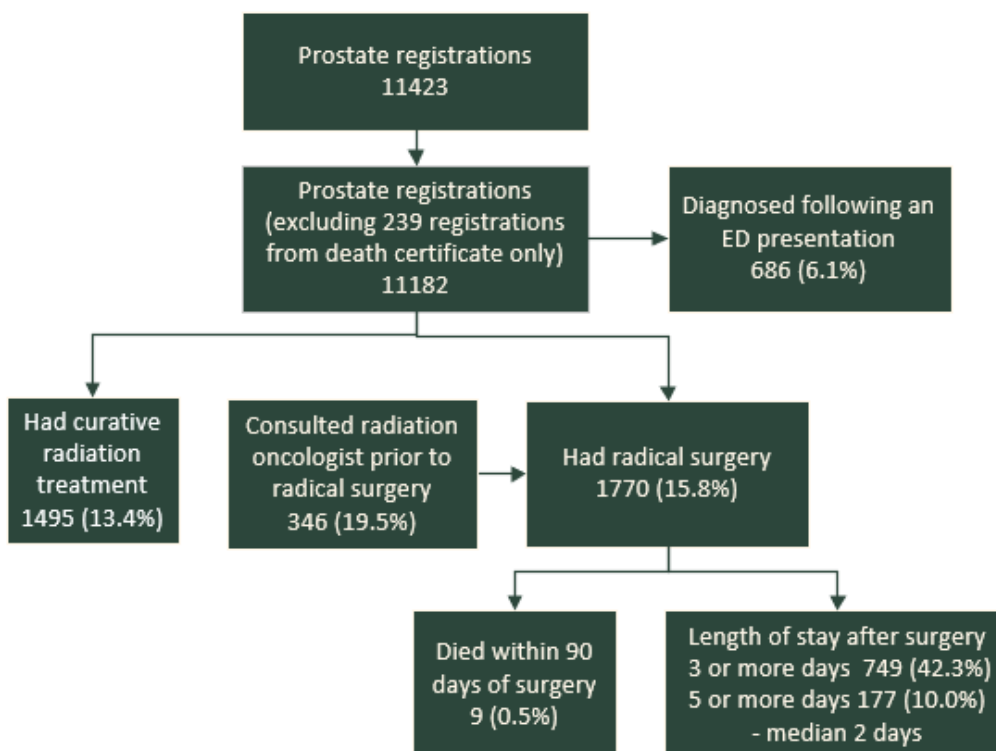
Prostate registrations
11423

Prostate registrations
(excluding 239 registrations from death certificate only)
11182

Diagnosed following an ED presentation
686 (6.1%)

Had curative radiation treatment
1495 (13.4%)

Consulted radiation oncologist prior to radical surgery
346 (19.5%)

Had radical surgery
1770 (15.8%)

Died within 90 days of surgery
9 (0.5%)

Length of stay after surgery
3 or more days 749 (42.3%)
5 or more days 177 (10.0%)
- median 2 days